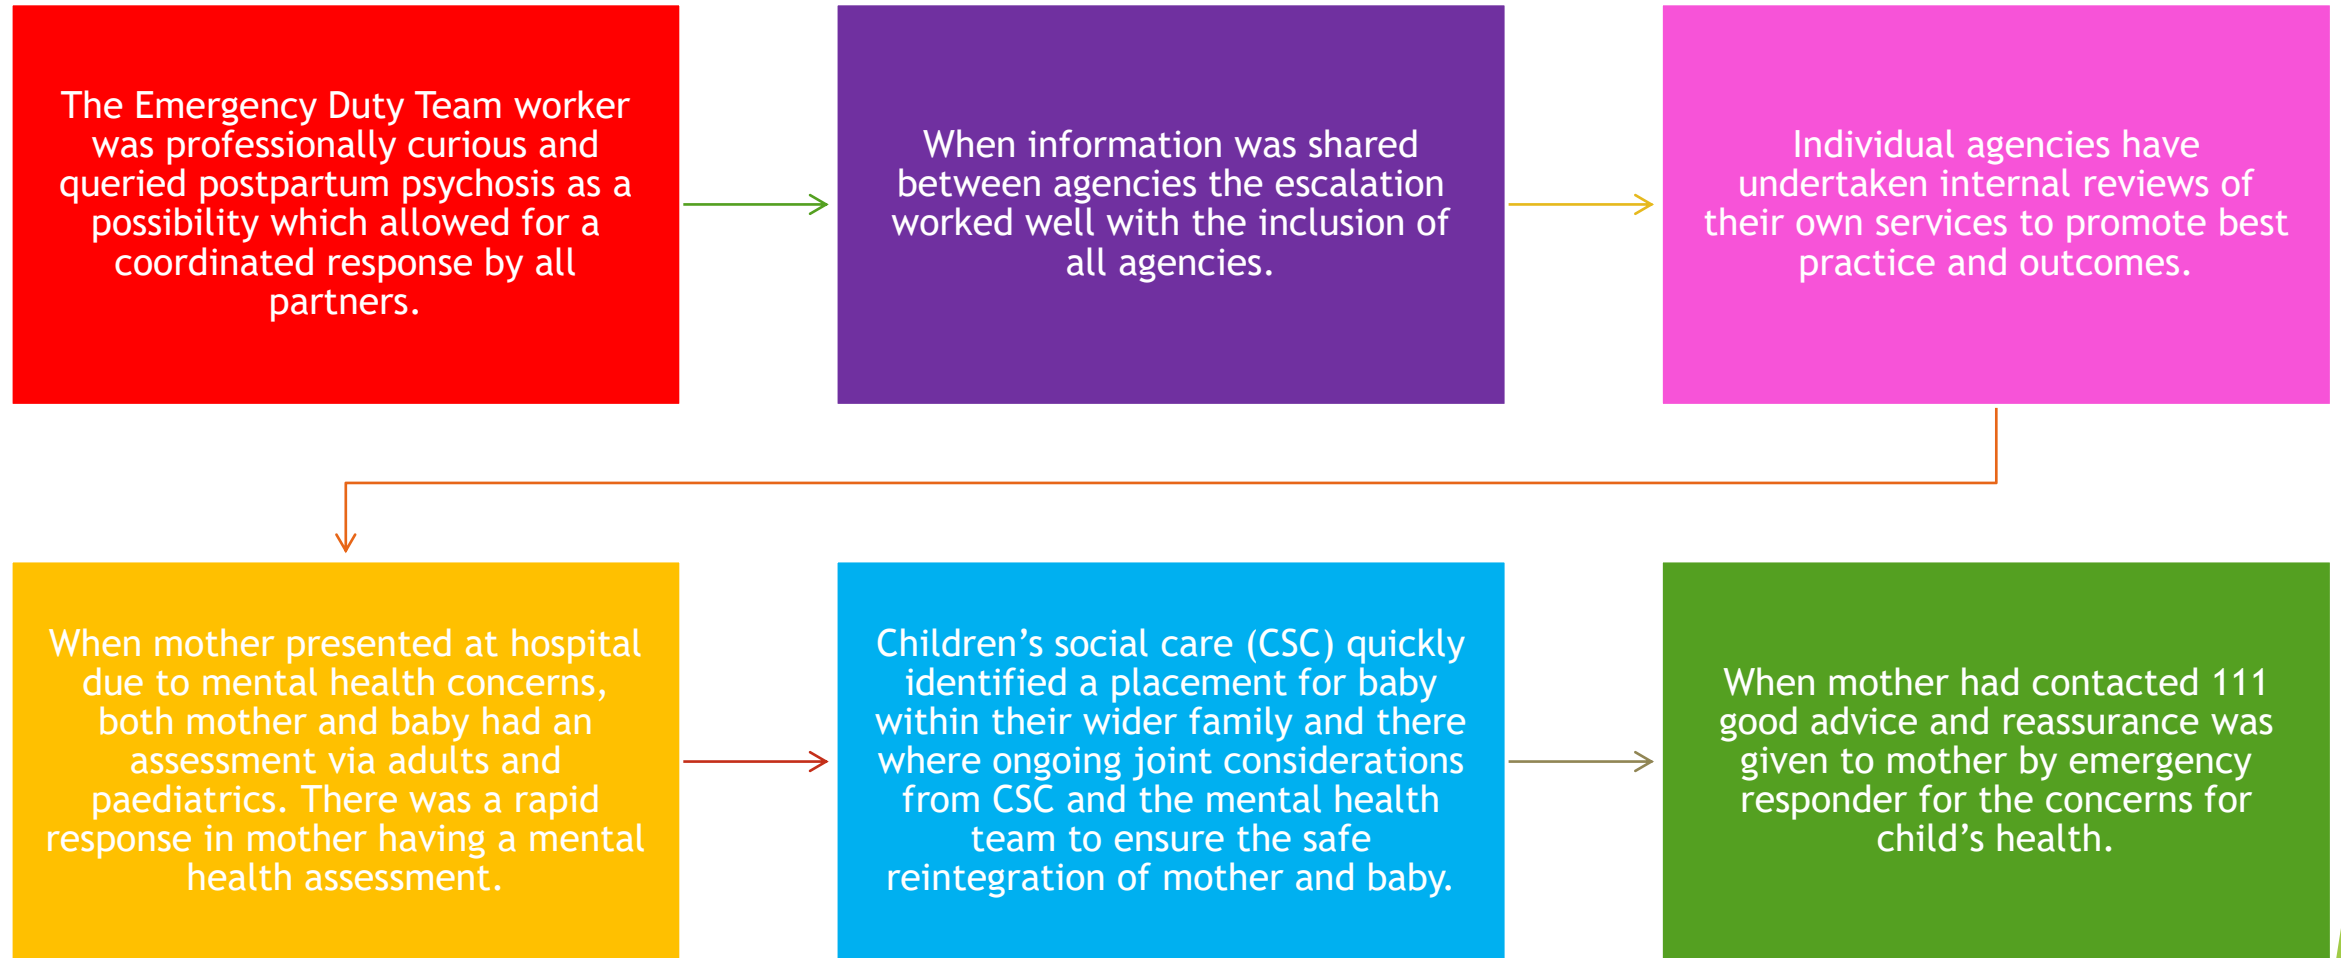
The Emergency Duty Team worker was professionally curious and queried postpartum psychosis as a possibility which allowed for a coordinated response by all partners.

When information was shared between agencies the escalation worked well with the inclusion of all agencies.

Individual agencies have undertaken internal reviews of their own services to promote best practice and outcomes.

When mother presented at hospital due to mental health concerns, both mother and baby had an assessment via adults and paediatrics. There was a rapid response in mother having a mental health assessment.

Children’s social care (CSC) quickly identified a placement for baby within their wider family and there where ongoing joint considerations from CSC and the mental health team to ensure the safe reintegration of mother and baby.

When mother had contacted 111 good advice and reassurance was given to mother by emergency responder for the concerns for child’s health.